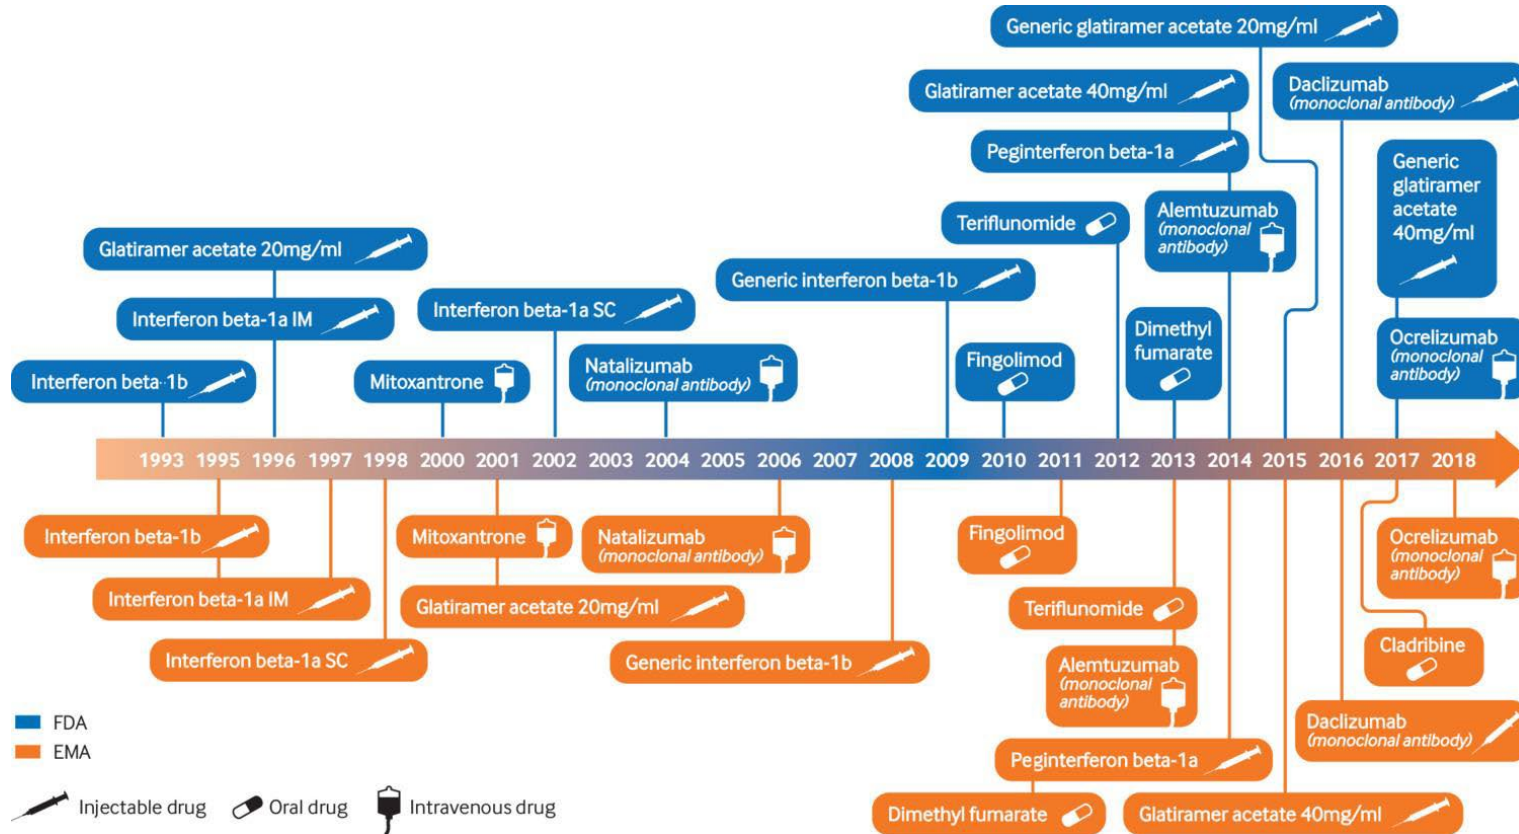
Generic glatiramer acetate 20mg/ml

Glatiramer acetate 40mg/ml

Daclizumab
(monoclonal antibody)

Peginterferon beta-1a

Generic glatiramer acetate 40mg/ml

Teriflunomide

Alemtuzumab
(monoclonal antibody)

Glatiramer acetate 20mg/ml

Generic interferon beta-1b

Interferon beta-1a IM

Interferon beta-1a SC

Dimethyl fumarate

Ocrelizumab
(monoclonal antibody)

Fingolimod

Interferon beta-1b

Mitoxantrone

Natalizumab
(monoclonal antibody)

1993 1995 1996 1997 1998 2000 2001 2002 2003 2004 2005 2006 2007 2008 2009 2010 2011 2012 2013 2014 2015 2016 2017 2018

Interferon beta-1b

Mitoxantrone

Natalizumab
(monoclonal antibody)

Fingolimod

Ocrelizumab
(monoclonal antibody)

Interferon beta-1a IM

Glatiramer acetate 20mg/ml

Teriflunomide

Interferon beta-1a SC

Generic interferon beta-1b

Cladribine

Alemtuzumab
(monoclonal antibody)

Daclizumab
(monoclonal antibody)

FDA
EMA

Peginterferon beta-1a

Injectable drug Oral drug Intravenous drug

Dimethyl fumarate

Glatiramer acetate 40mg/ml